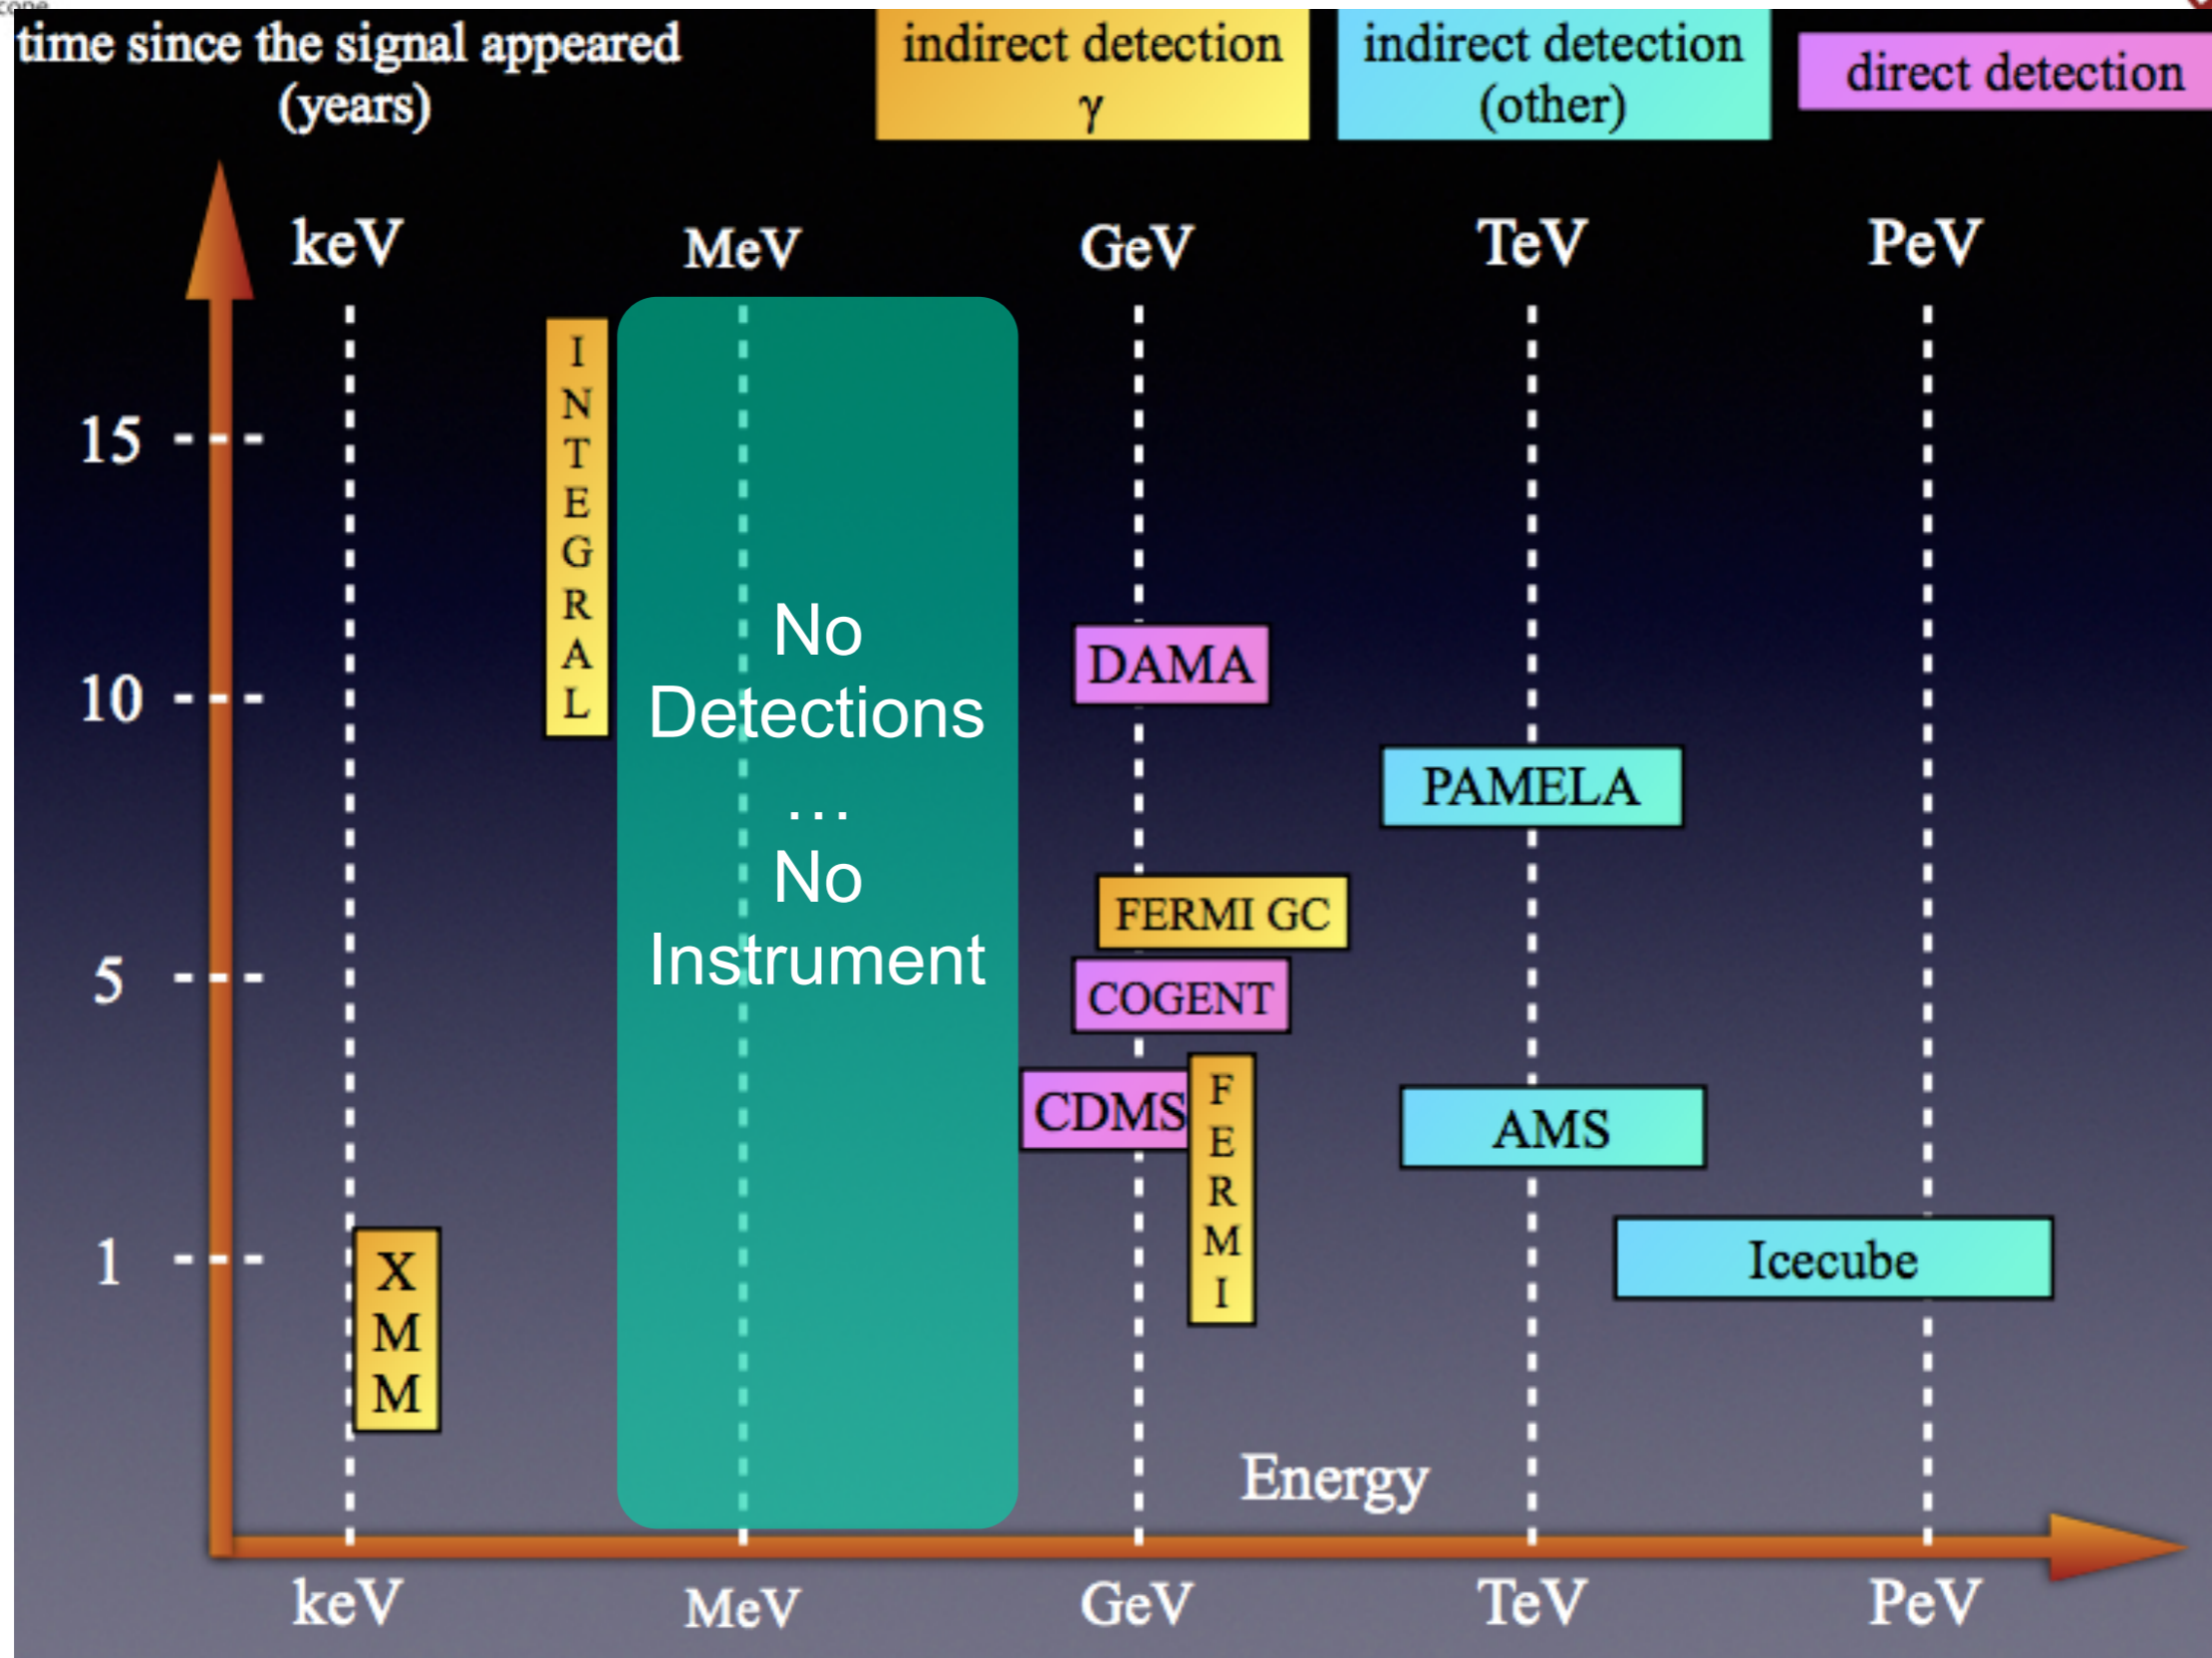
time since the signal appeared (years)

indirect detection $\gamma$

indirect detection (other)

direct detection

keV MeV GeV TeV PeV

15

10

5

1

INTEGRAL

No Detections … No Instrument

DAMA

PAMELA

FERMI GC

COGENT

CDMS

FERMI

AMS

Icecube

XMM

Energy

keV MeV GeV TeV PeV